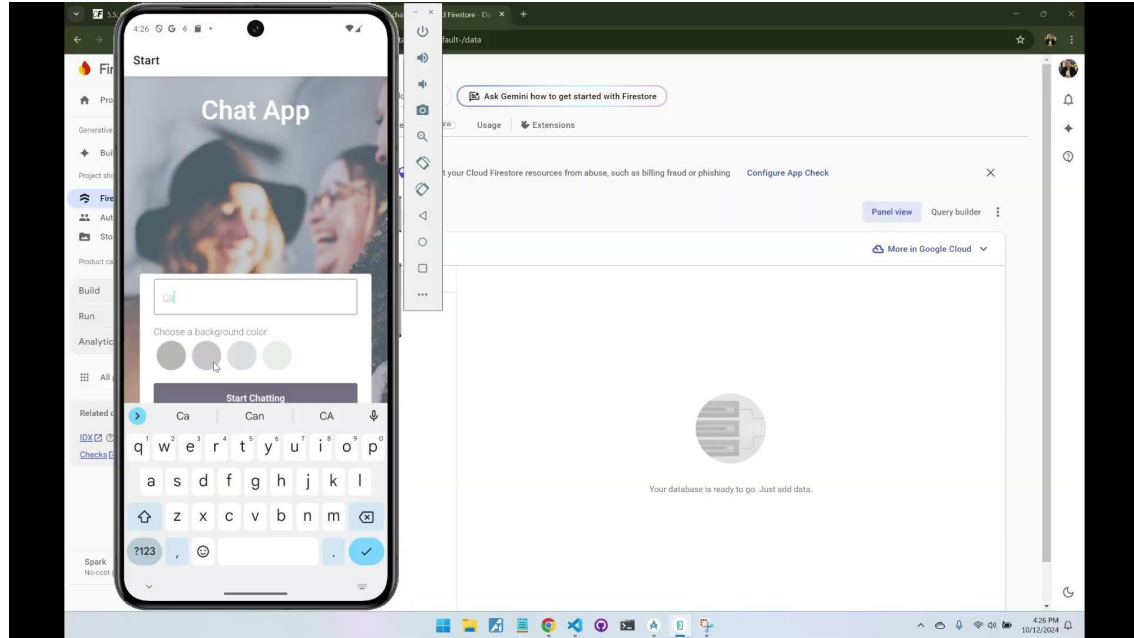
5:5 Cha d Firestore - Da ×
fault-/data
Fir
Pro
Generative
Bui
Project sho
Fire
Aut
Sto
Product ca
Build
Run
Analytic
All
Related
IDX
Checks
Spark
No cost

Ask Gemini how to get started with Firestore
FW Usage Extensions
t your Cloud Firestore resources from abuse, such as billing fraud or phishing Configure App Check
Panel view Query builder
More in Google Cloud
Your database is ready to go. Just add data.

4:26
Start
Chat App
Ca
Choose a background color:
Start Chatting
Ca Can CA
q w e r t y u i o p
a s d f g h j k l
z x c v b n m
?123 ,

4:26 PM
10/12/2024